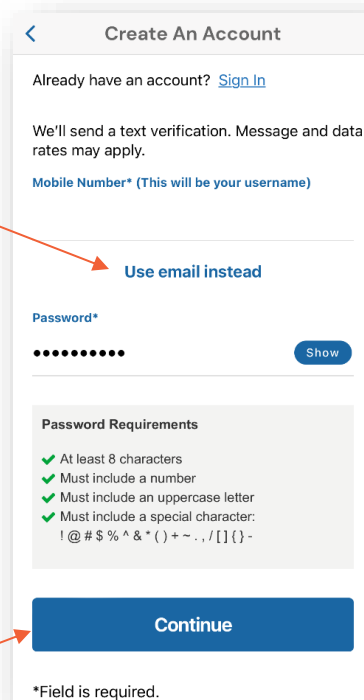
<

Create An Account

Already have an account? Sign In

We'll send a text verification. Message and data rates may apply.

Mobile Number* (This will be your username)

Use email instead

Password*

••••••••••

Show

Password Requirements

At least 8 characters
Must include a number
Must include an uppercase letter
Must include a special character:
! @ # $ % ^ & * ( ) + ~ . , / [ ] { } -

Continue

*Field is required.